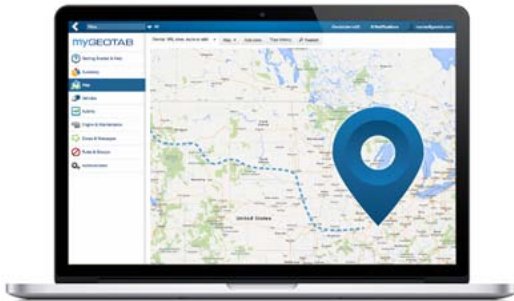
myGEOTAB

Getting Started & Help

Summary

Map

Vehicles

Activity

Engine & Maintenance

Zones & Messages

Rules & Groups

Administration

Map

Map

Add zone

Trips history

Search: VIN, zone, route or addr

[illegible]

Notifications

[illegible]

United States